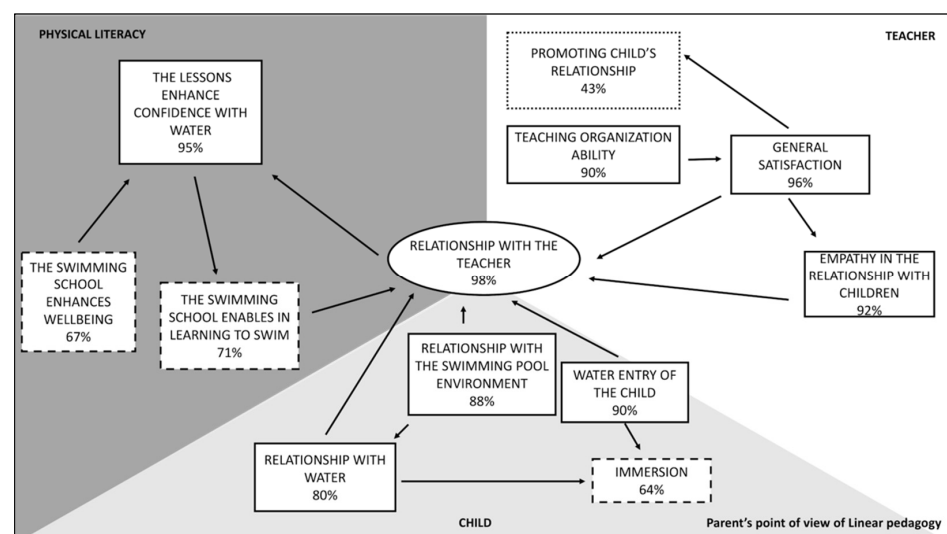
PHYSICAL LITERACY

TEACHER

THE LESSONS ENHANCE CONFIDENCE WITH WATER
95%

PROMOTING CHILD'S RELATIONSHIP
43%

TEACHING ORGANIZATION ABILITY
90%

GENERAL SATISFACTION
96%

THE SWIMMING SCHOOL ENHANCES WELLBEING
67%

THE SWIMMING SCHOOL ENABLES IN LEARNING TO SWIM
71%

RELATIONSHIP WITH THE TEACHER
98%

EMPATHY IN THE RELATIONSHIP WITH CHILDREN
92%

RELATIONSHIP WITH THE SWIMMING POOL ENVIRONMENT
88%

WATER ENTRY OF THE CHILD
90%

RELATIONSHIP WITH WATER
80%

IMMERSION
64%

CHILD

Parent's point of view of Linear pedagogy